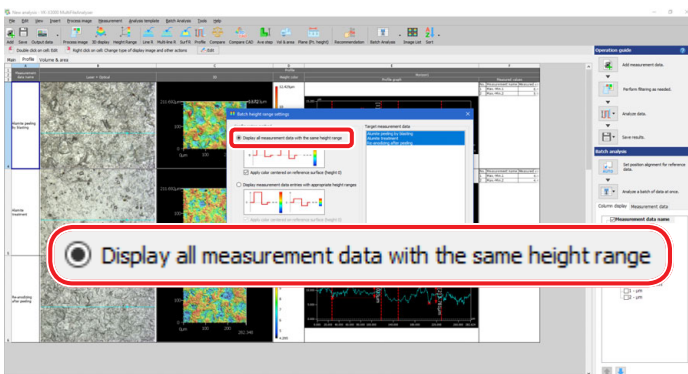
New analysis - VK-X1000 MultiFileAnalyzer

File Edit View Insert Process image Measurement Analysis template Batch Analysis Tools Help

Save Output data Process image 3D display Height Range Line R Multi-line R Surf R Profile Compare Compare CAD Area step Vol & area Plane (Fit. height) Recommendation Batch Analysis Image List Sort

Double click on cell: Edit Right click on cell: Change type of display image and other actions Edit

Main Profile Volume & area

Measurement data name

Laser + Optical

3D

Profile

Height color

Alumina peeling by blasting

Alumina treatment

Re-anodizing after peeling

Batch height range settings

Display all measurement data with the same height range

Apply color centered on reference surface (height 0)

Display measurement data entries with appropriate height ranges

Target measurement data

Alumina peeling by blasting
Alumina treatment
Re-anodizing after peeling

Display all measurement data with the same height range

Operation guide

Add measurement data.

Perform filtering as needed.

Analyze data.

Save results.

Batch analysis

Set position alignment for reference data.

Analyze a batch of data at once.

Column display Measurement data

Measurement data name